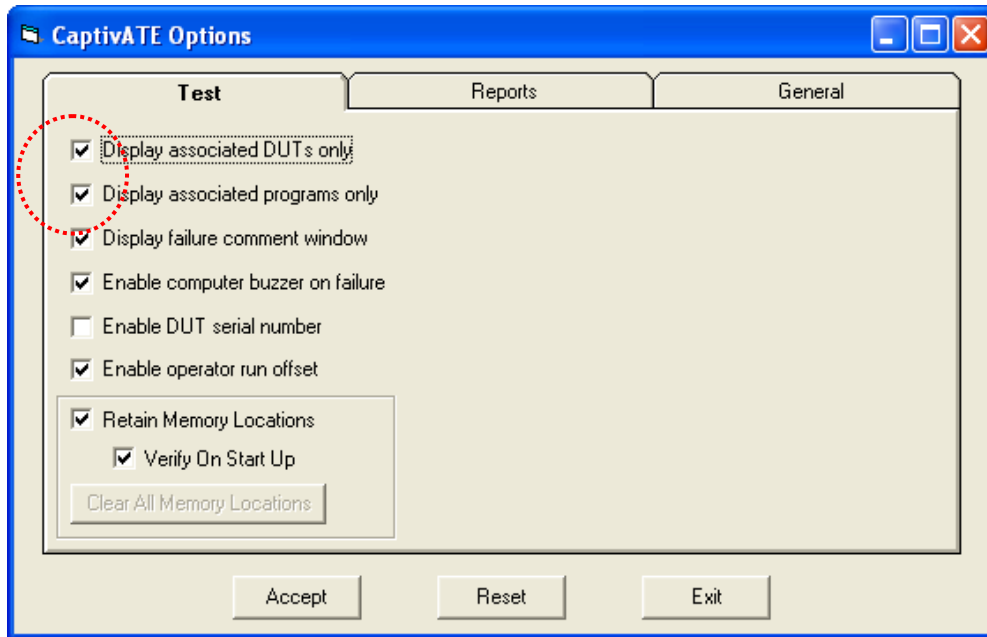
CaptivATE Options

Test
Reports
General

Display associated DUTs only
Display associated programs only
Display failure comment window
Enable computer buzzer on failure
Enable DUT serial number
Enable operator run offset
Retain Memory Locations
Verify On Start Up
Clear All Memory Locations

Accept
Reset
Exit